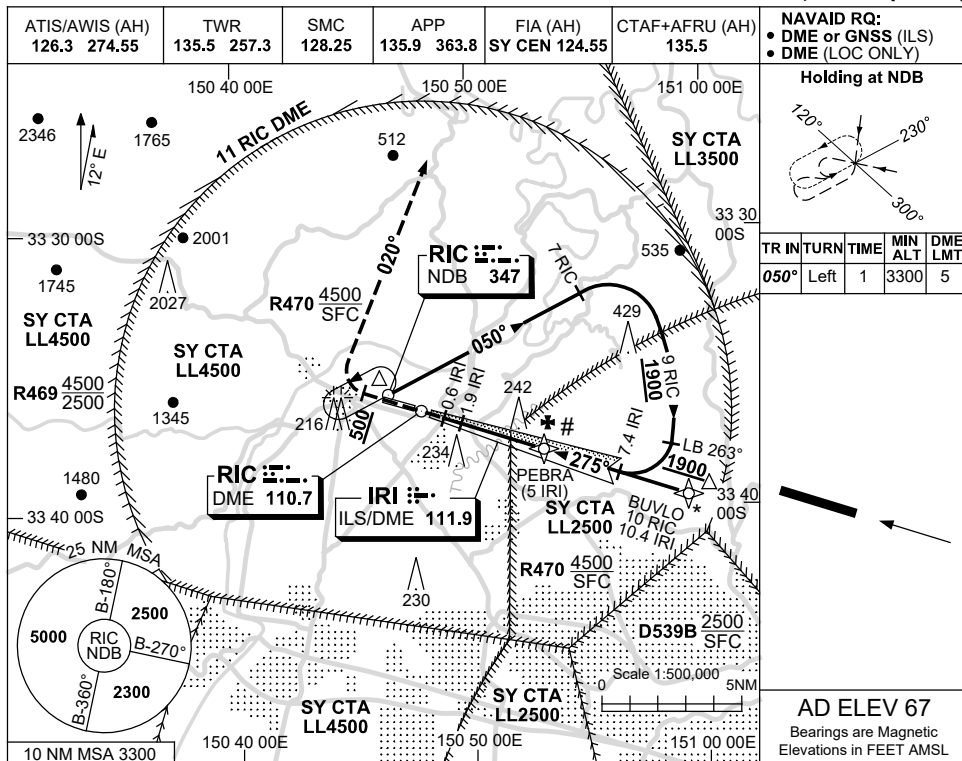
| ATIS/AWIS (AH) 126.3 274.55 | TWR 135.5 257.3 | SMC 128.25 | APP 135.9 363.8 | FIA (AH) SY CEN 124.55 | CTAF+AFRU (AH) 135.5 |
|---|---|---|---|---|---|

NAVAID RQ:
• DME or GNSS (ILS)
• DME (LOC ONLY)

Holding at NDB

120° 230° 300°

| TR IN | TURN | TIME | MIN ALT | DME LMT |
|---|---|---|---|---|
| 050° | Left | 1 | 3300 | 5 |

150 40 00E
150 50 00E
151 00 00E

12° E

2346
1765
11 RIC DME
512
SY CTA LL3500
33 30 00S
2001
33 30 00S
020°
RIC
NDB 347
7 RIC
535
1745
2027
R470 $\frac{4500}{SFC}$
SY CTA LL4500
SY CTA LL4500
050°
429
R469 $\frac{4500}{2500}$
1345
216
500
0.6 IRI
1.9 IRI
242
9 RIC
1900
234
7.4 IRI
LB 263°
PEBRA (5 IRI)
275°
1900
1480
RIC
DME 110.7
IRI
ILS/DME 111.9
SY CTA LL2500
BUVLO 10 RIC 10.4 IRI
33 40 00S
33 40 00S
25 NM MSA
R470 $\frac{4500}{SFC}$
B-180°
2500
5000
RIC NDB
B-270°
230
D539B $\frac{2500}{SFC}$
Scale 1:500,000
0
5NM
2300
B-360°
SY CTA LL4500
SY CTA LL2500
10 NM MSA 3300
150 40 00E
150 50 00E
151 00 00E

AD ELEV 67
Bearings are Magnetic
Elevations in FEET AMSL